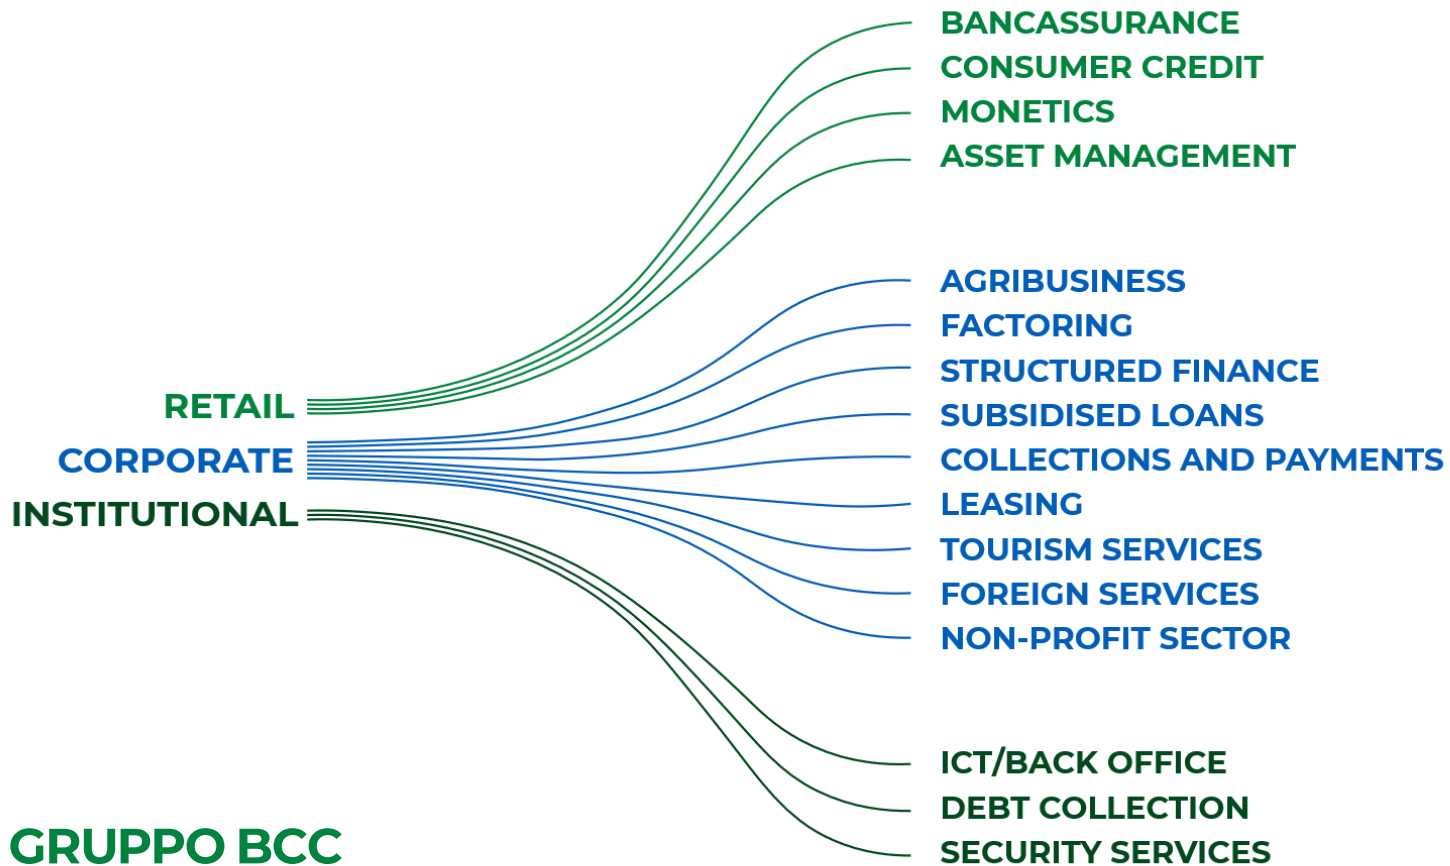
BANCASSURANCE
CONSUMER CREDIT
MONETICS
ASSET MANAGEMENT

AGRIBUSINESS
FACTORING
STRUCTURED FINANCE
SUBSIDISED LOANS
COLLECTIONS AND PAYMENTS
LEASING
TOURISM SERVICES
FOREIGN SERVICES
NON-PROFIT SECTOR

RETAIL
CORPORATE
INSTITUTIONAL

ICT/BACK OFFICE
DEBT COLLECTION
SECURITY SERVICES

GRUPPO BCC